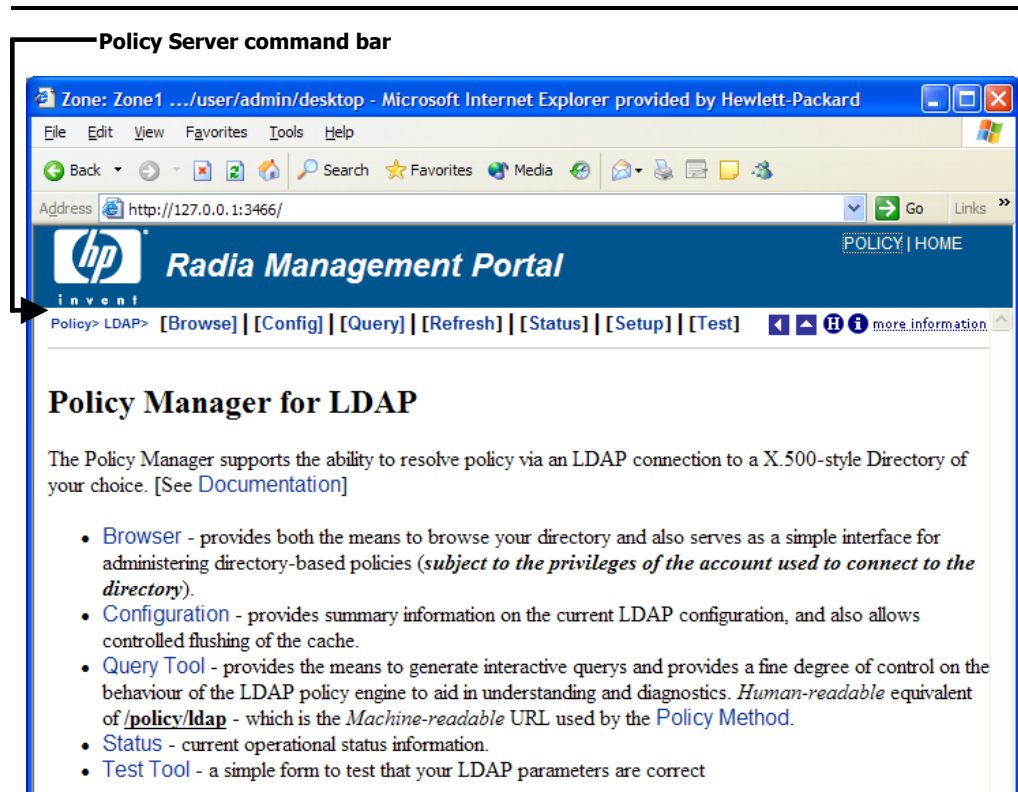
Policy Server command bar

Zone: Zone1 .../user/admin/desktop - Microsoft Internet Explorer provided by Hewlett-Packard

File Edit View Favorites Tools Help

Back Search Favorites Media

Address http://127.0.0.1:3466/ Go Links »

hp invent

Radia Management Portal

POLICY | HOME

Policy> LDAP> [Browse] | [Config] | [Query] | [Refresh] | [Status] | [Setup] | [Test] more information

Policy Manager for LDAP

The Policy Manager supports the ability to resolve policy via an LDAP connection to a X.500-style Directory of your choice. [See Documentation]

- Browser - provides both the means to browse your directory and also serves as a simple interface for administering directory-based policies (***subject to the privileges of the account used to connect to the directory***).
- Configuration - provides summary information on the current LDAP configuration, and also allows controlled flushing of the cache.
- Query Tool - provides the means to generate interactive querys and provides a fine degree of control on the behaviour of the LDAP policy engine to aid in understanding and diagnostics. *Human-readable* equivalent of **/policy/ldap** - which is the *Machine-readable* URL used by the Policy Method.
- Status - current operational status information.
- Test Tool - a simple form to test that your LDAP parameters are correct